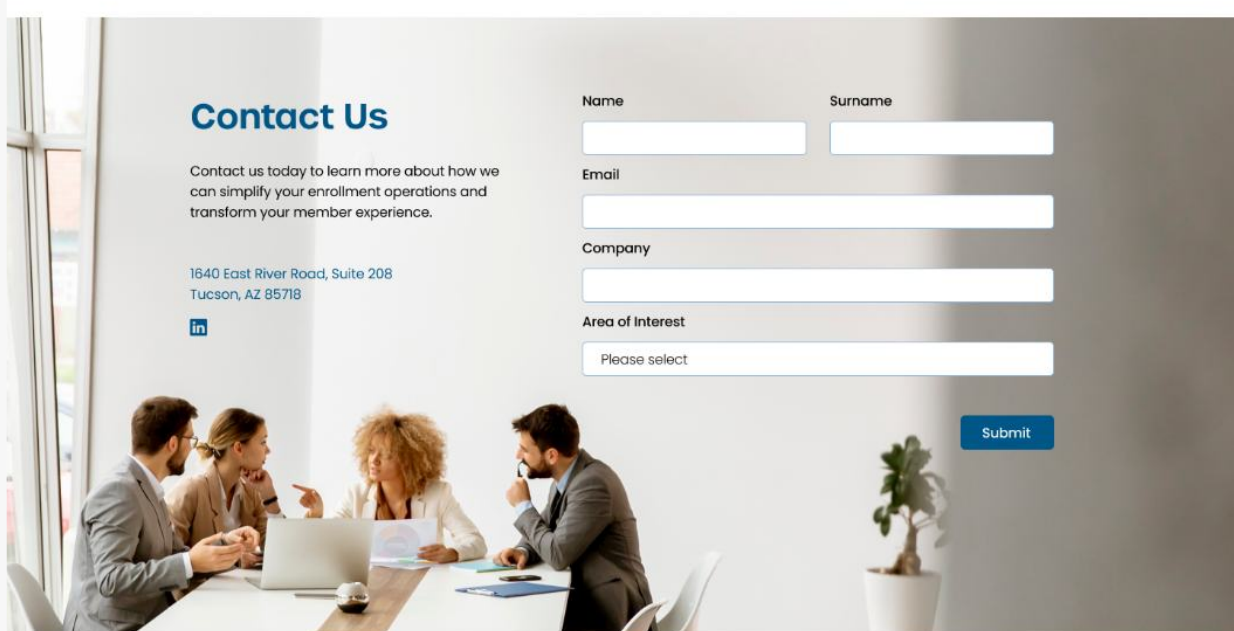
Contact Us

Contact us today to learn more about how we can simplify your enrollment operations and transform your member experience.

1640 East River Road, Suite 208
Tucson, AZ 85718

in

Name

Surname

Email

Company

Area of Interest

Please select

Submit